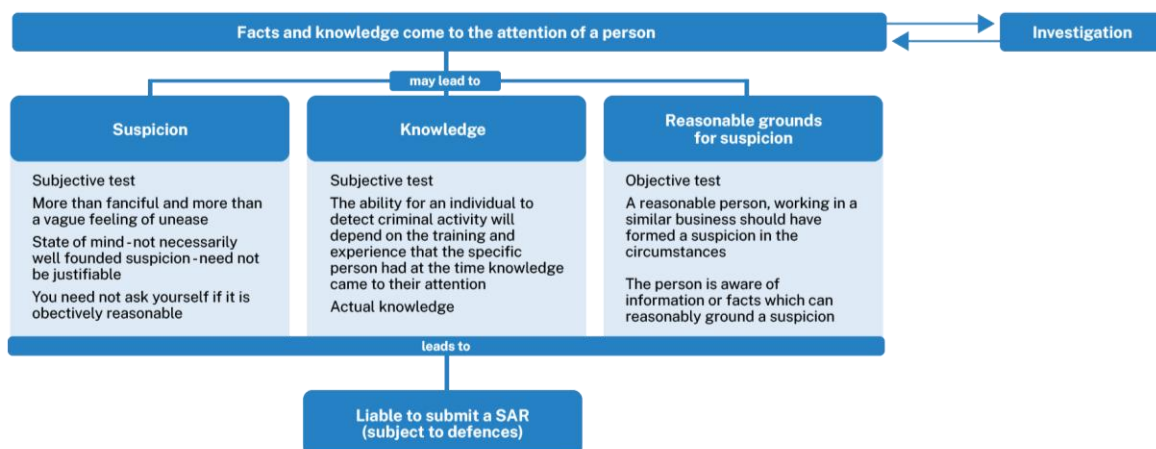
Facts and knowledge come to the attention of a person

Investigation

may lead to

Suspicion

Subjective test

More than fanciful and more than a vague feeling of unease

State of mind - not necessarily well founded suspicion - need not be justifiable

You need not ask yourself if it is obectively reasonable

Knowledge

Subjective test

The ability for an individual to detect criminal activity will depend on the training and experience that the specific person had at the time knowledge came to their attention

Actual knowledge

Reasonable grounds for suspicion

Objective test

A reasonable person, working in a similar business should have formed a suspicion in the circumstances

The person is aware of information or facts which can reasonably ground a suspicion

leads to

Liable to submit a SAR (subject to defences)